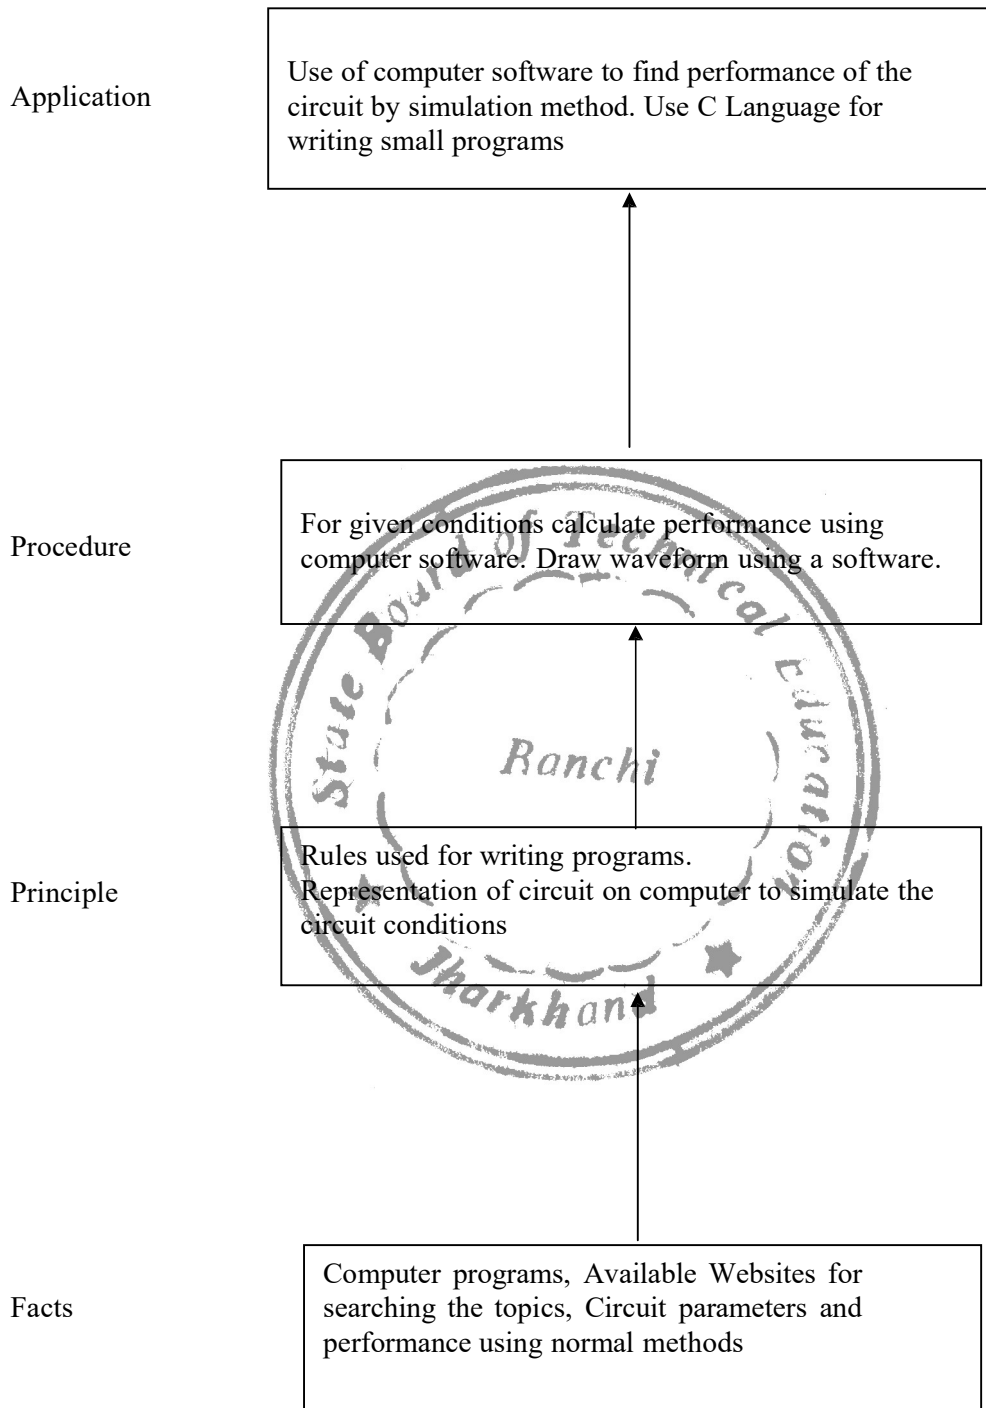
Application

Use of computer software to find performance of the circuit by simulation method. Use C Language for writing small programs

Procedure

For given conditions calculate performance using computer software. Draw waveform using a software.

State Board of Technical Education
Ranchi
Jharkhand

Principle

Rules used for writing programs.
Representation of circuit on computer to simulate the circuit conditions

Facts

Computer programs, Available Websites for searching the topics, Circuit parameters and performance using normal methods